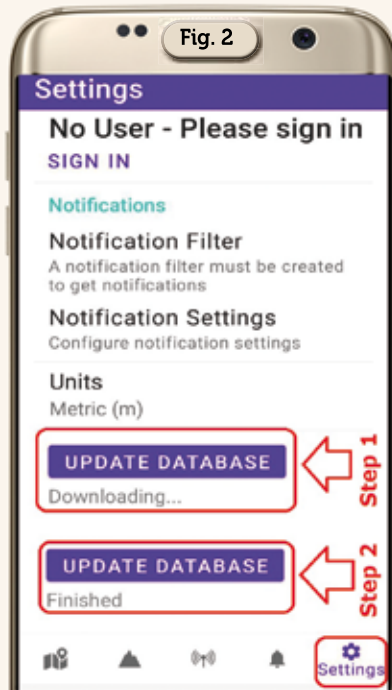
Fig. 2

Settings

No User - Please sign in

SIGN IN

Notifications

Notification Filter

A notification filter must be created to get notifications

Notification Settings

Configure notification settings

Units

Metric (m)

UPDATE DATABASE

Downloading...

Step 1

UPDATE DATABASE

Finished

Step 2

Settings